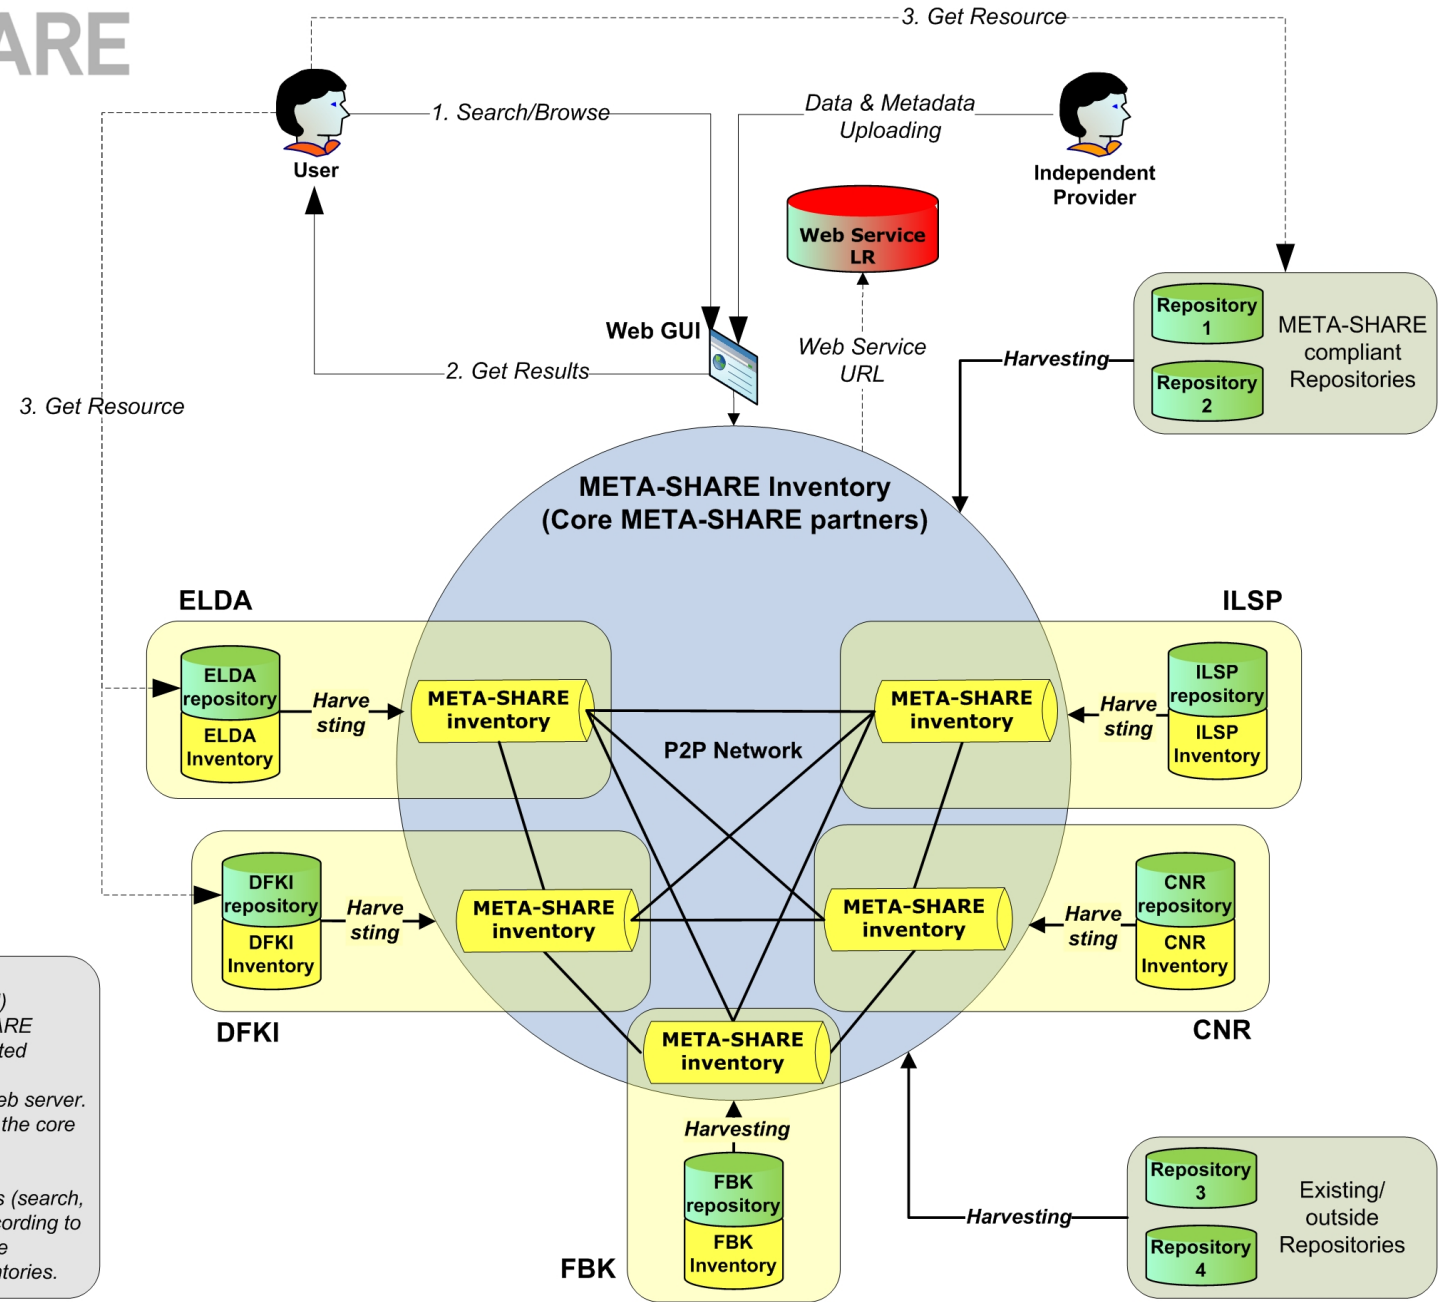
ARE

3. Get Resource

User

1. Search/Browse

Data & Metadata Uploading

Independent Provider

Web Service LR

Web GUI

2. Get Results

Web Service URL

3. Get Resource

Repository 1

Repository 2

META-SHARE compliant Repositories

Harvesting

META-SHARE Inventory (Core META-SHARE partners)

ELDA

ILSP

ELDA repository

ELDA Inventory

Harvesting

META-SHARE inventory

P2P Network

META-SHARE inventory

Harvesting

ILSP repository

ILSP Inventory

DFKI repository

DFKI Inventory

Harvesting

META-SHARE inventory

META-SHARE inventory

Harvesting

CNR repository

CNR Inventory

DFKI

CNR

META-SHARE inventory

Harvesting

FBK repository

FBK Inventory

FBK

Harvesting

Repository 3

Repository 4

Existing/ outside Repositories

)
ARE
ted

eb server.
the core

s (search,
cording to
e
tories.